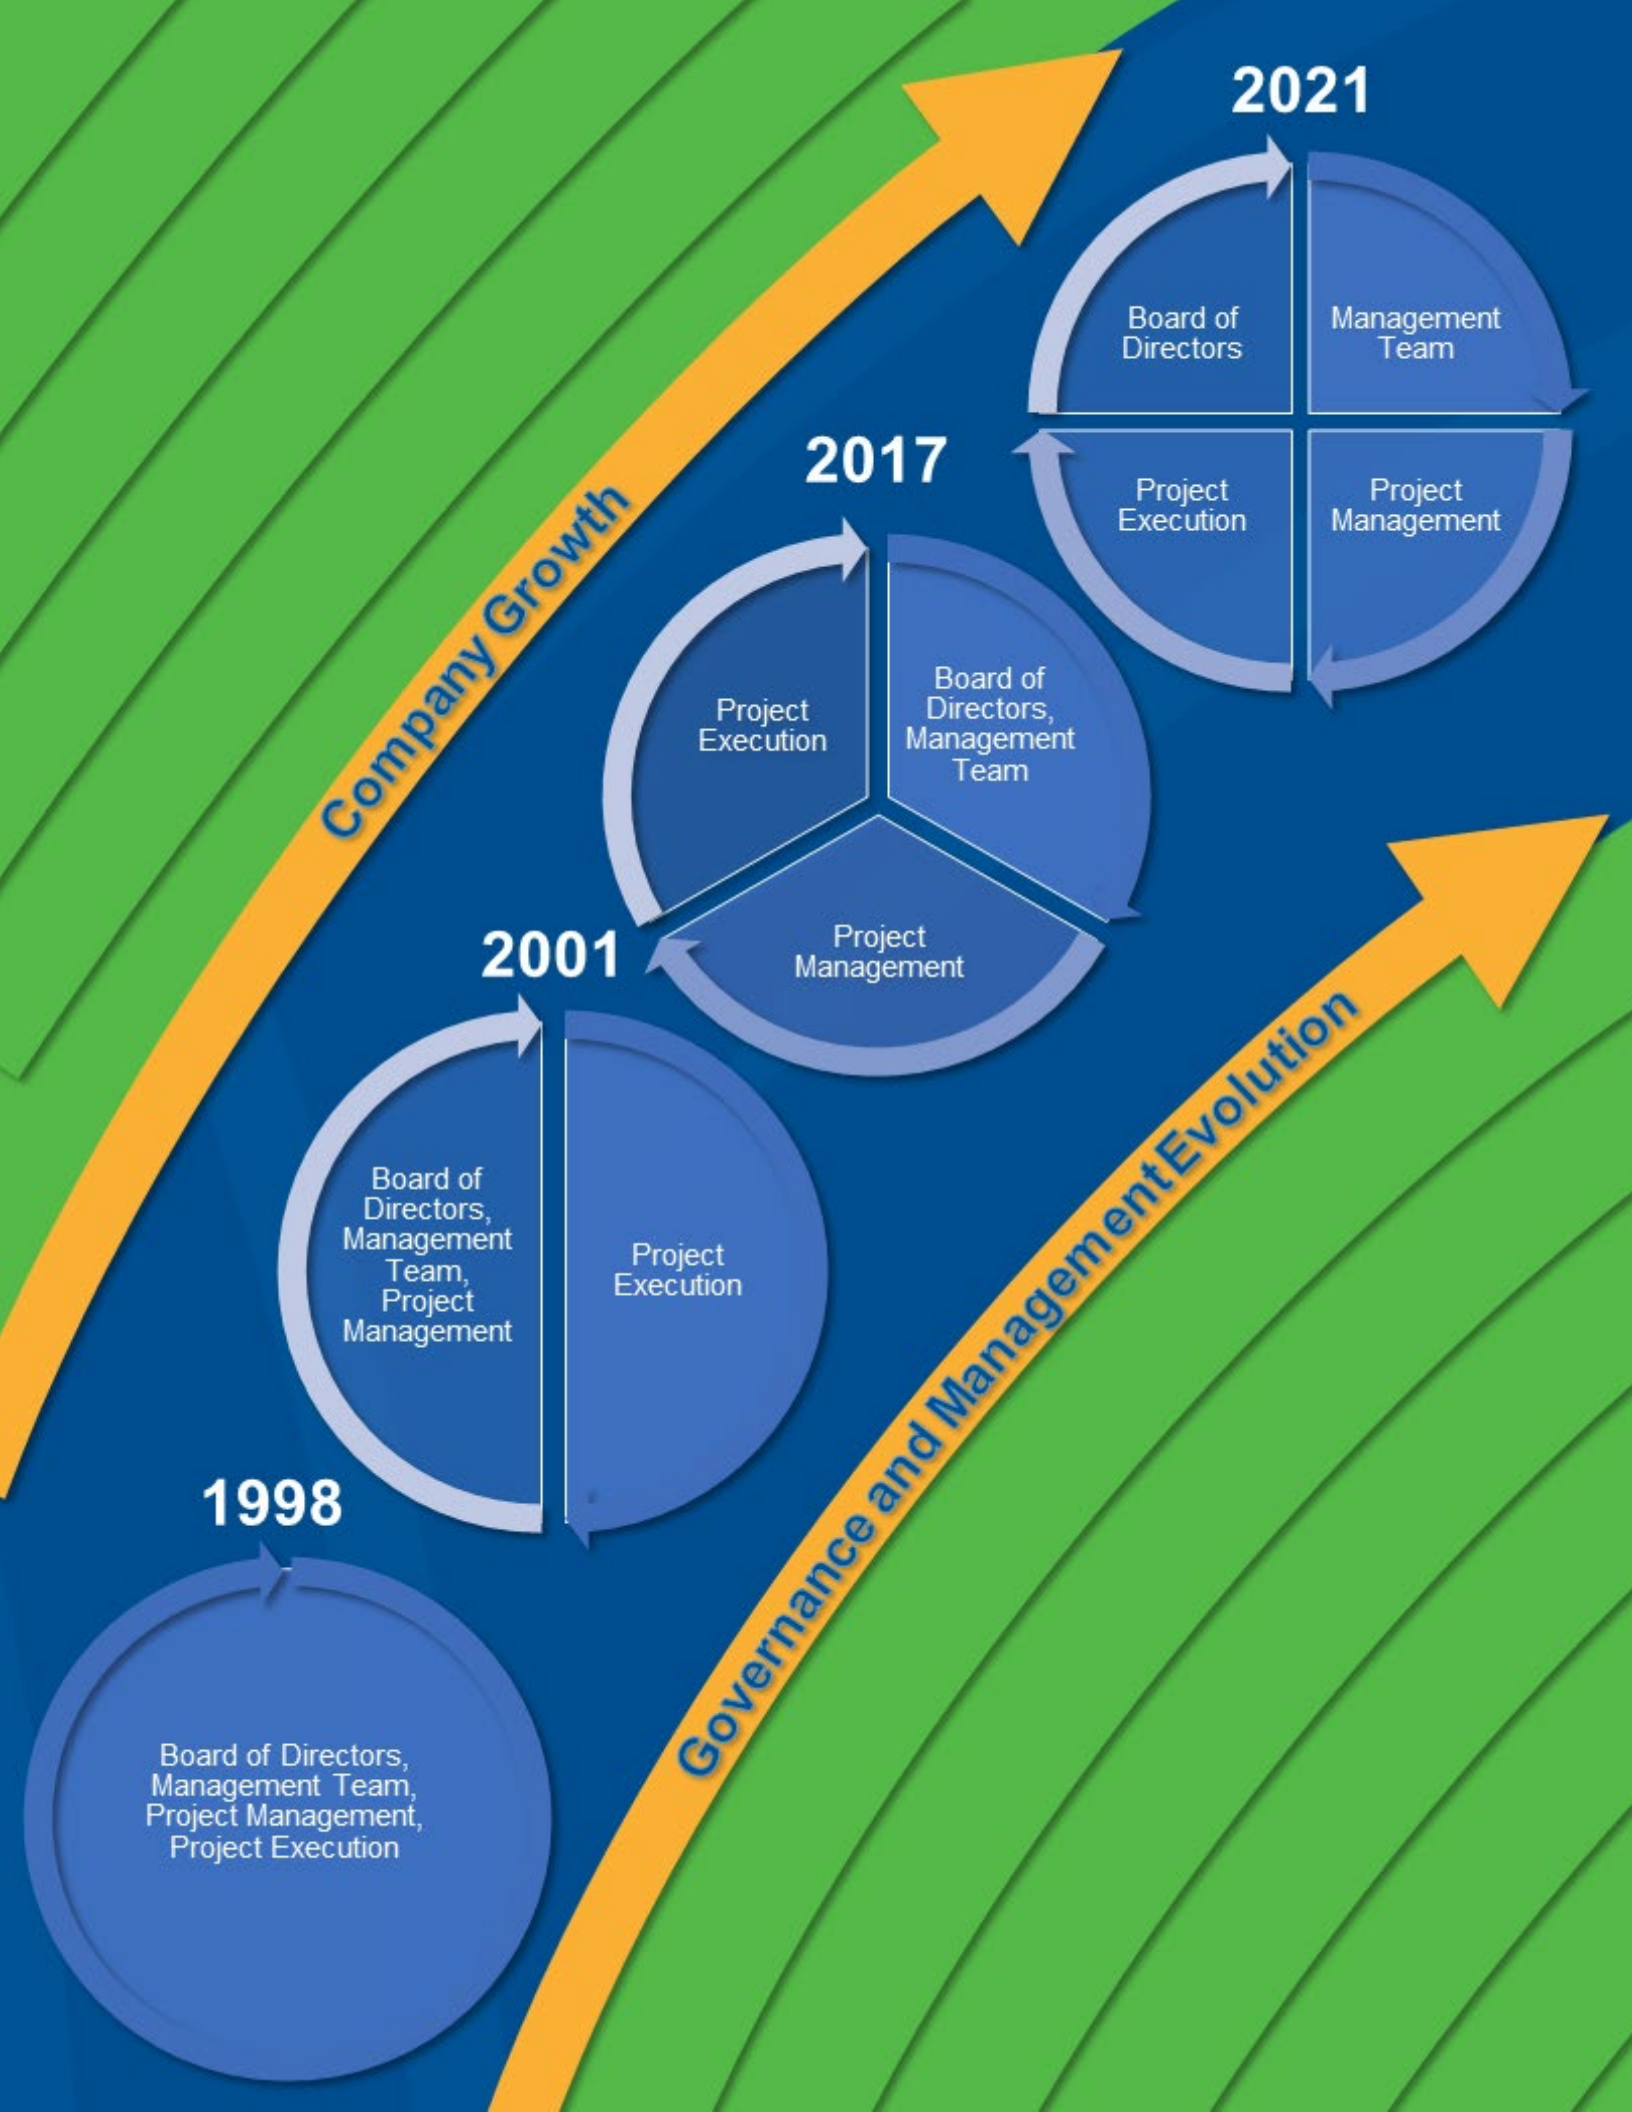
2021

Board of Directors

Management Team

Project Execution

Project Management

2017

Project Execution

Board of Directors, Management Team

Project Management

Company Growth

2001

Board of Directors, Management Team, Project Management

Project Execution

1998

Board of Directors, Management Team, Project Management, Project Execution

Governance and Management Evolution